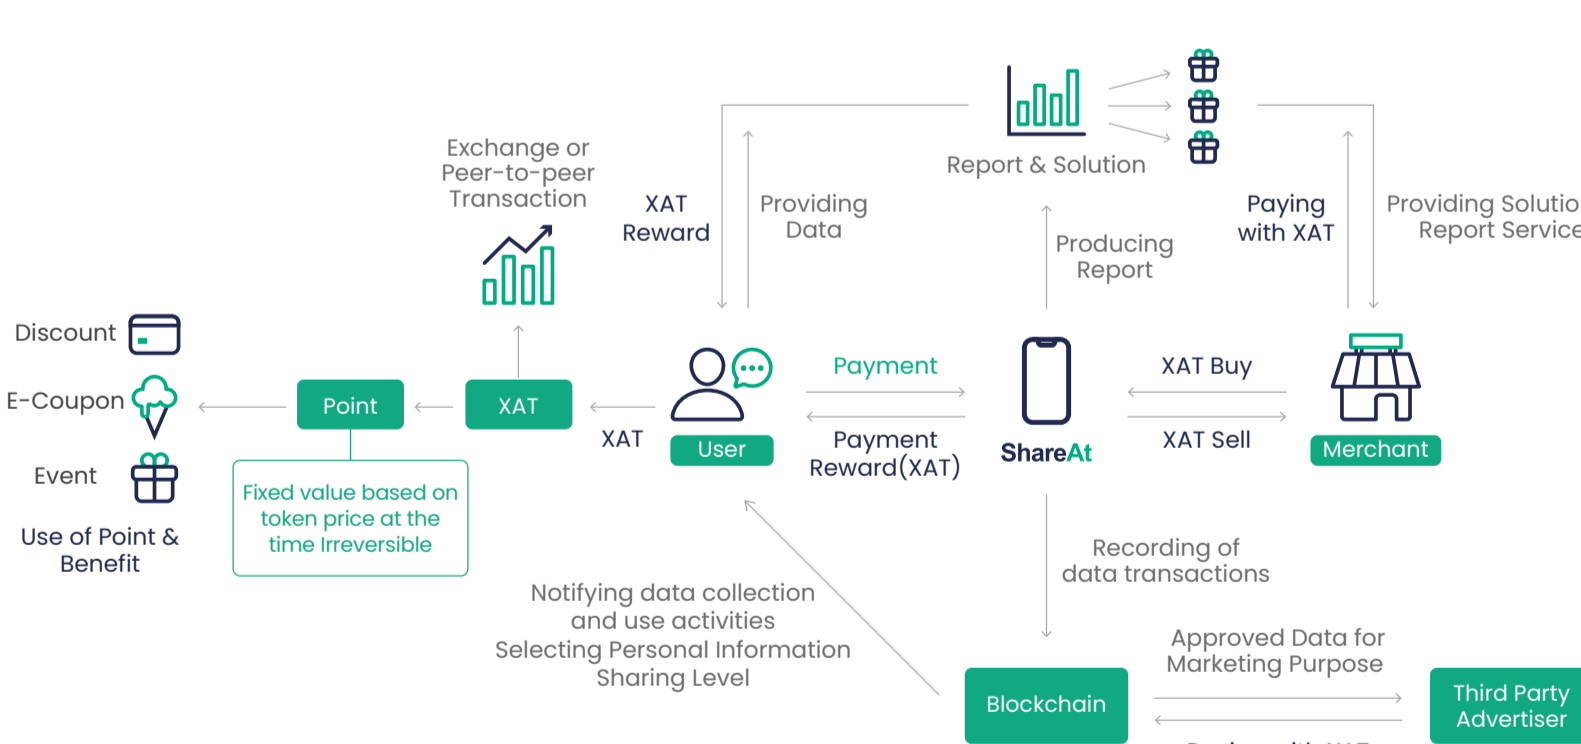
Report & Solution

Exchange or Peer-to-peer Transaction

XAT Reward

Providing Data

Producing Report

Paying with XAT

Providing Solutio Report Service

Discount

E-Coupon

Event

Use of Point & Benefit

Point

XAT

XAT

User

Payment

Payment Reward(XAT)

ShareAt

XAT Buy

XAT Sell

Merchant

Fixed value based on token price at the time Irreversible

Recording of data transactions

Notifying data collection and use activities Selecting Personal Information Sharing Level

Approved Data for Marketing Purpose

Blockchain

Third Party Advertiser

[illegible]